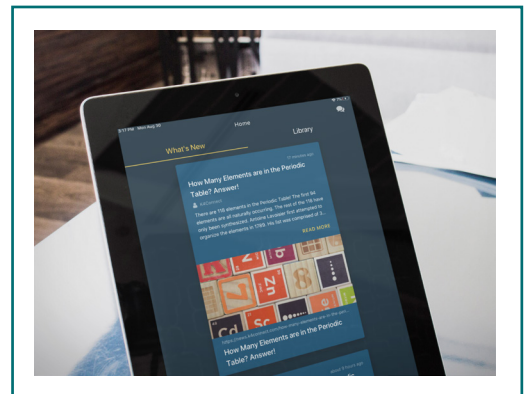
9:17 PM Mon Aug 20

Home

What's New

Library

11 minutes ago

How Many Elements are in the Periodic Table? Answer!

There are 118 elements in the Periodic Table! The first 94 elements are all naturally occurring. The rest of the 118 have only been synthesized. Antoine Lavoisier first attempted to organize the elements in 1789. His list was comprised of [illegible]

READ MORE

Cd

Sc

How Many Elements are in the Periodic Table? Answer!